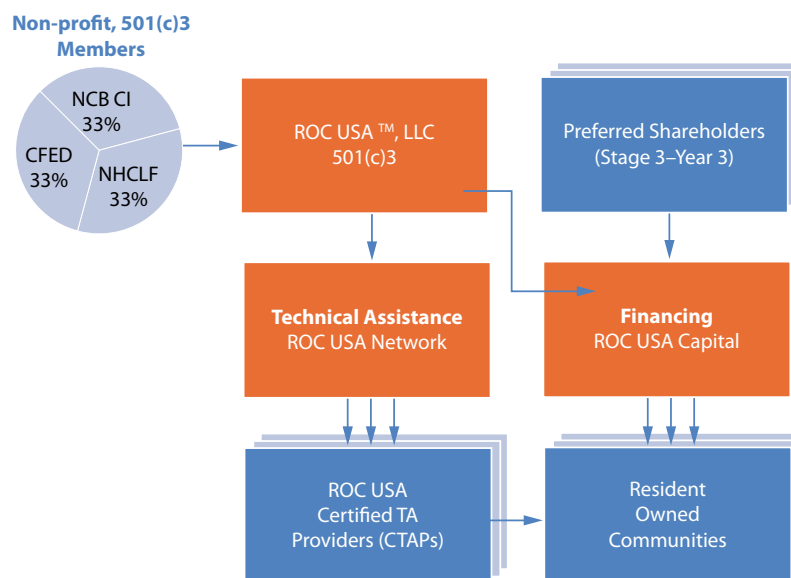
Non-profit, 501(c)3 Members

NCB CI
33%

CFED
33%

NHCLF
33%

ROC USA ™, LLC
501(c)3

Preferred Shareholders
(Stage 3–Year 3)

Technical Assistance
ROC USA Network

Financing
ROC USA Capital

ROC USA
Certified TA
Providers (CTAPs)

Resident
Owned
Communities